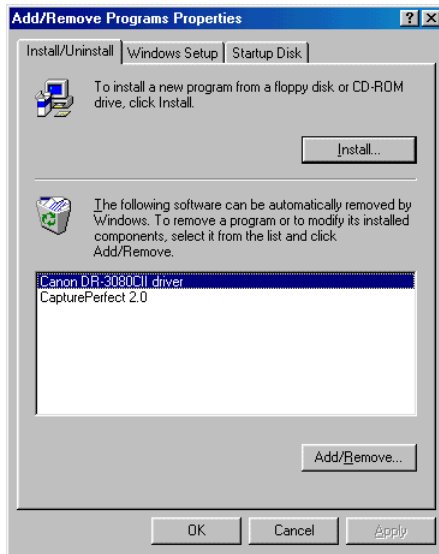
Add/Remove Programs Properties

?

X

Install/Uninstall

Windows Setup

Startup Disk

To install a new program from a floppy disk or CD-ROM drive, click Install.

Install...

The following software can be automatically removed by Windows. To remove a program or to modify its installed components, select it from the list and click Add/Remove.

Canon DR-3080CII driver
CapturePerfect 2.0

Add/Remove...

OK

Cancel

Apply